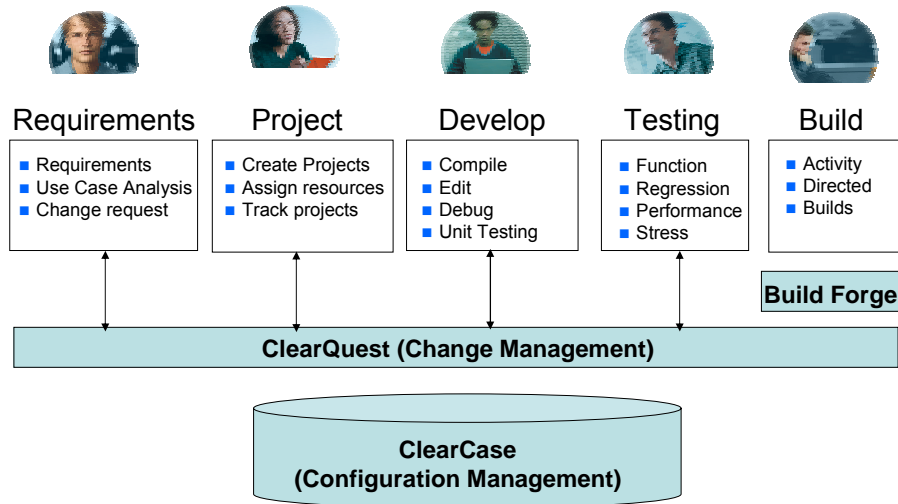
Requirements

- Requirements
- Use Case Analysis
- Change request

Project

- Create Projects
- Assign resources
- Track projects

Develop

- Compile
- Edit
- Debug
- Unit Testing

Testing

- Function
- Regression
- Performance
- Stress

Build

- Activity
- Directed
- Builds

Build Forge

ClearQuest (Change Management)

ClearCase
(Configuration Management)